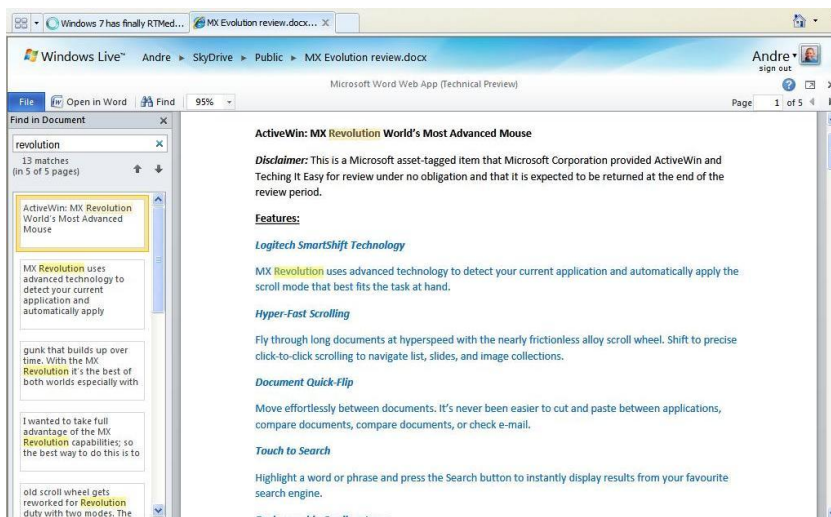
Windows 7 has finally RTMed... | MX Evolution review.docx... ×

Windows Live™ Andre ▸ SkyDrive ▸ Public ▸ MX Evolution review.docx

Andre
sign out

Microsoft Word Web App (Technical Preview)

File | Open in Word | Find | 95%

Page 1 of 5

Find in Document ×

revolution ×

13 matches (in 5 of 5 pages)

ActiveWin: MX Revolution World's Most Advanced Mouse

MX Revolution uses advanced technology to detect your current application and automatically apply

gunk that builds up over time. With the MX Revolution it's the best of both worlds especially with

I wanted to take full advantage of the MX Revolution capabilities; so the best way to do this is to

old scroll wheel gets reworked for Revolution duty with two modes. The

ActiveWin: MX Revolution World's Most Advanced Mouse

*Disclaimer:* This is a Microsoft asset-tagged item that Microsoft Corporation provided ActiveWin and Teching It Easy for review under no obligation and that it is expected to be returned at the end of the review period.

Features:

Logitech SmartShift Technology

MX Revolution uses advanced technology to detect your current application and automatically apply the scroll mode that best fits the task at hand.

Hyper-Fast Scrolling

Fly through long documents at hyperspeed with the nearly frictionless alloy scroll wheel. Shift to precise click-to-click scrolling to navigate list, slides, and image collections.

Document Quick-Flip

Move effortlessly between documents. It's never been easier to cut and paste between applications, compare documents, compare documents, or check e-mail.

Touch to Search

Highlight a word or phrase and press the Search button to instantly display results from your favourite search engine.

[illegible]